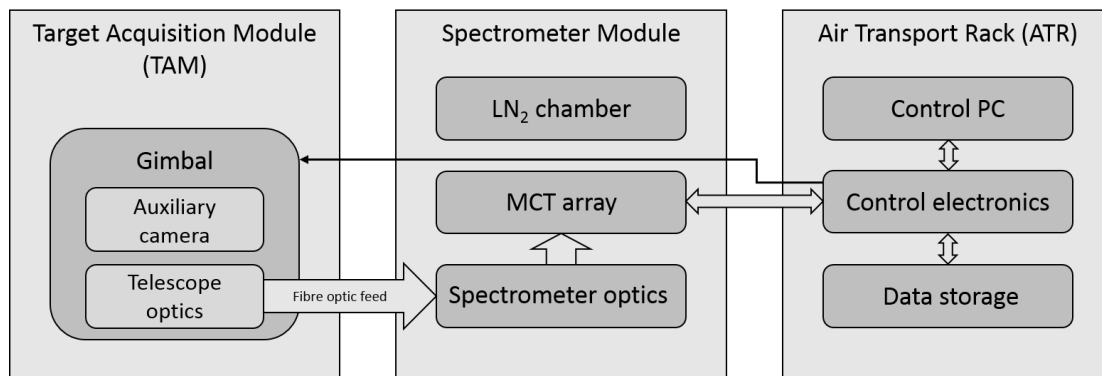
Target Acquisition Module (TAM)

Gimbal

Auxiliary camera

Telescope optics

Fibre optic feed

Spectrometer Module

$LN_2$ chamber

MCT array

Spectrometer optics

Air Transport Rack (ATR)

Control PC

Control electronics

Data storage